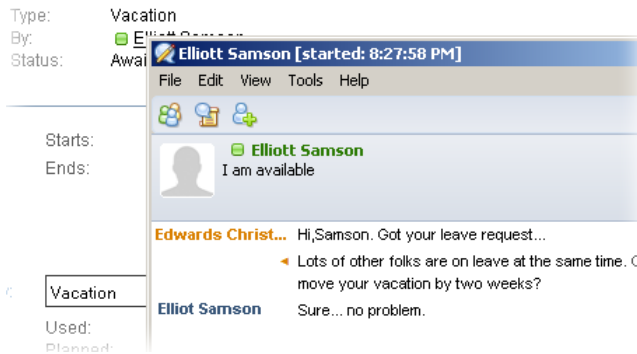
Type: Vacation
By: Elliott Samson
Status: Awai

Starts:
Ends:

Vacation
Used:
Planned:

Elliott Samson [started: 8:27:58 PM]
File Edit View Tools Help

Elliott Samson
I am available

Edwards Christ... Hi,Samson. Got your leave request...
Lots of other folks are on leave at the same time. C
move your vacation by two weeks?
Elliot Samson Sure... no problem.